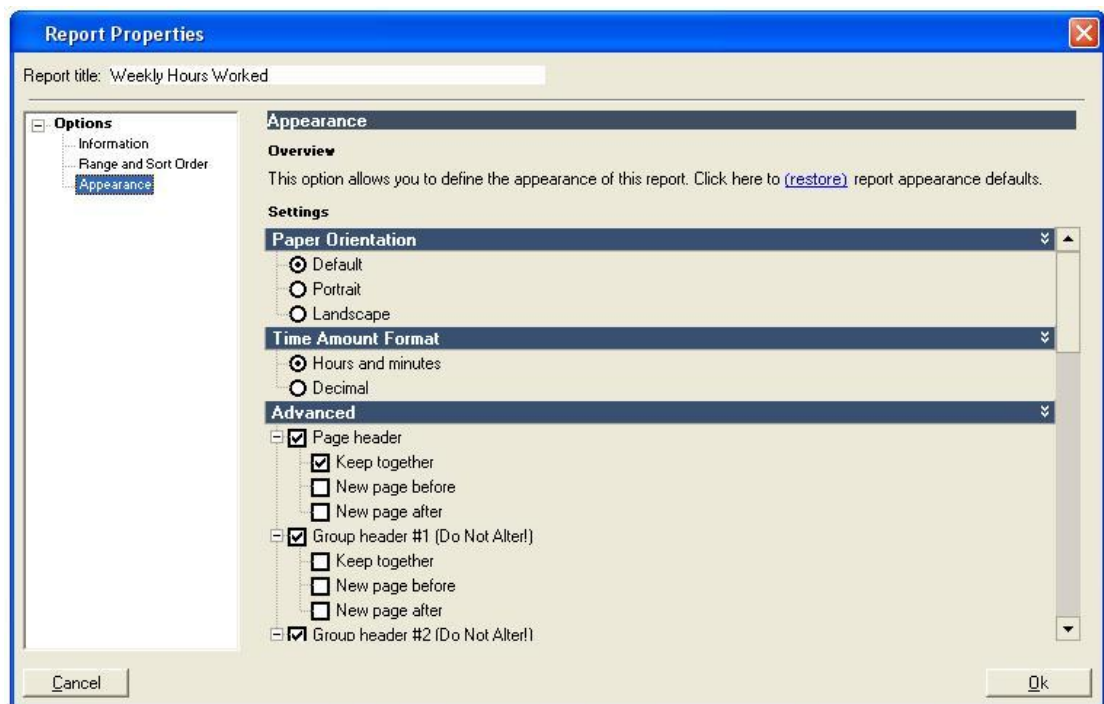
Report Properties

Report title: Weekly Hours Worked

Options
Information
Range and Sort Order
Appearance

Appearance

Overview

This option allows you to define the appearance of this report. Click here to (restore) report appearance defaults.

Settings

Paper Orientation
Default
Portrait
Landscape

Time Amount Format
Hours and minutes
Decimal

Advanced
Page header
Keep together
New page before
New page after
Group header #1 (Do Not Alter!)
Keep together
New page before
New page after
Group header #2 (Do Not Alter!)

Cancel

Ok